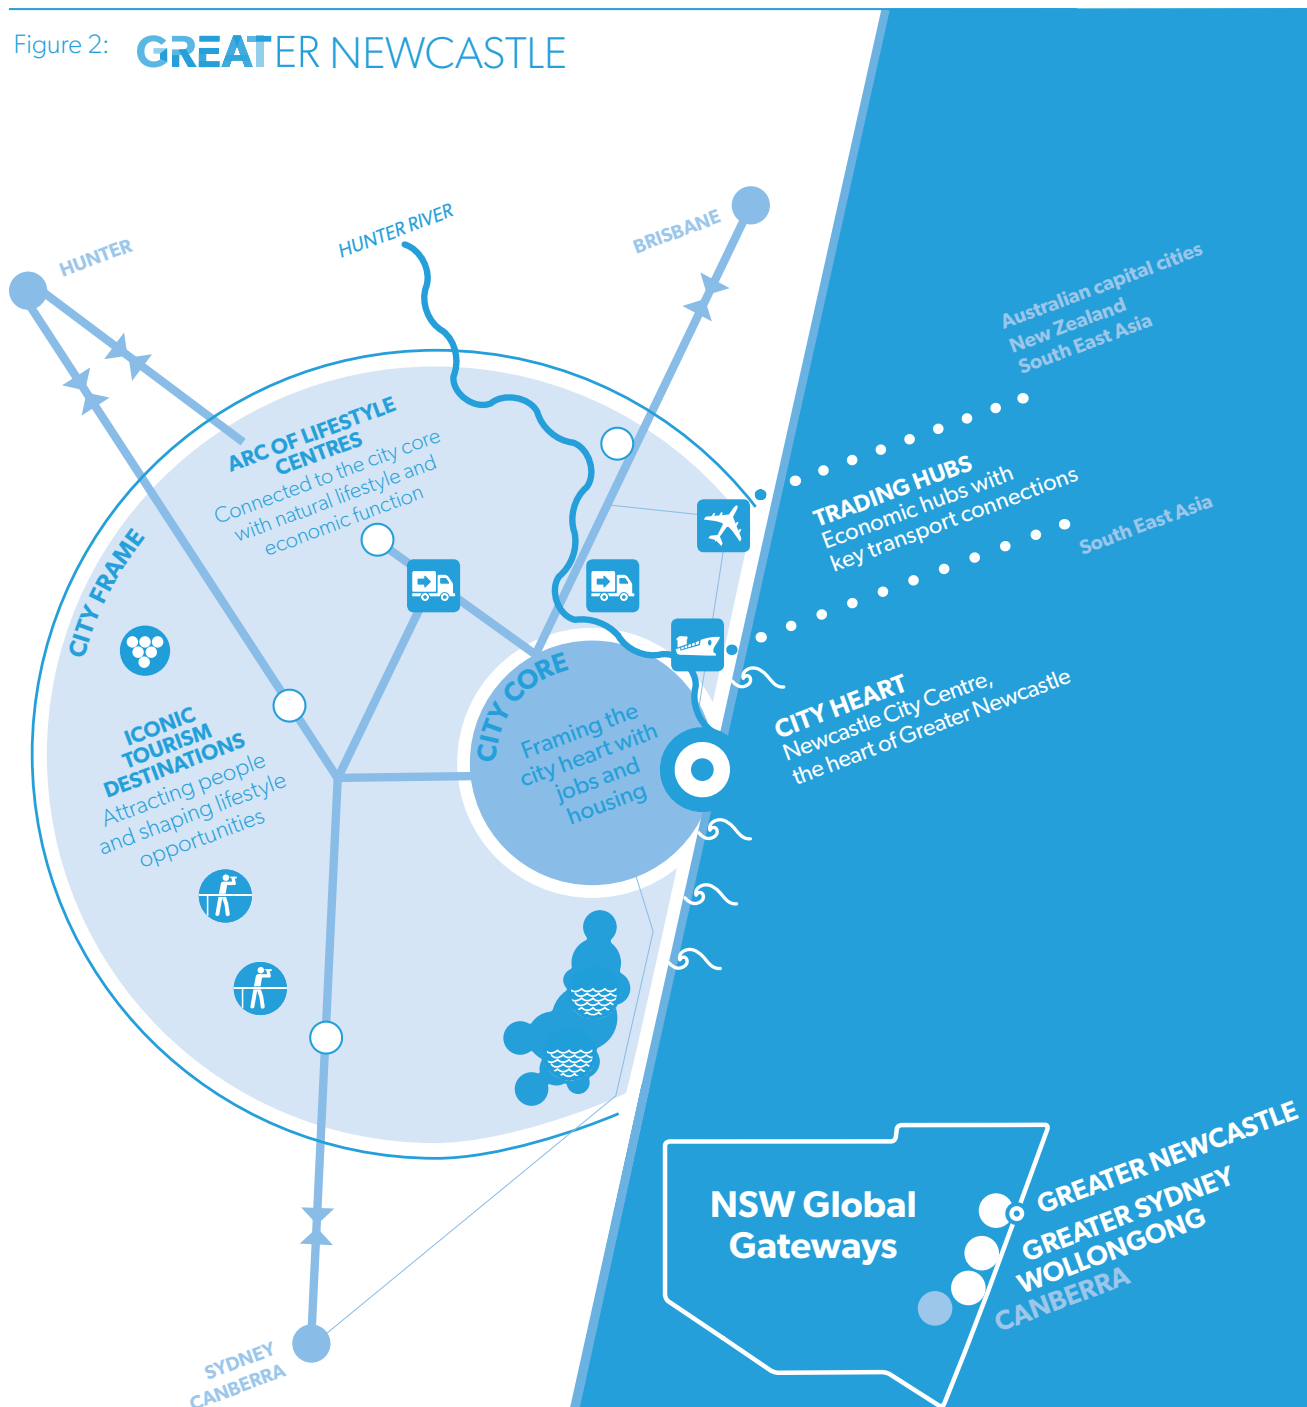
Figure 2: GREATER NEWCASTLE

HUNTER

HUNTER RIVER

BRISBANE

Australian capital cities
New Zealand
South East Asia

ARC OF LIFESTYLE CENTRES
Connected to the city core with natural lifestyle and economic function

CITY FRAME

TRADING HUBS
Economic hubs with key transport connections

South East Asia

CITY CORE
Framing the city heart with jobs and housing

CITY HEART
Newcastle City Centre, the heart of Greater Newcastle

ICONIC TOURISM DESTINATIONS
Attracting people and shaping lifestyle opportunities

NSW Global Gateways

GREATER NEWCASTLE
GREATER SYDNEY
WOLLONGONG
CANBERRA

SYDNEY
CANBERRA